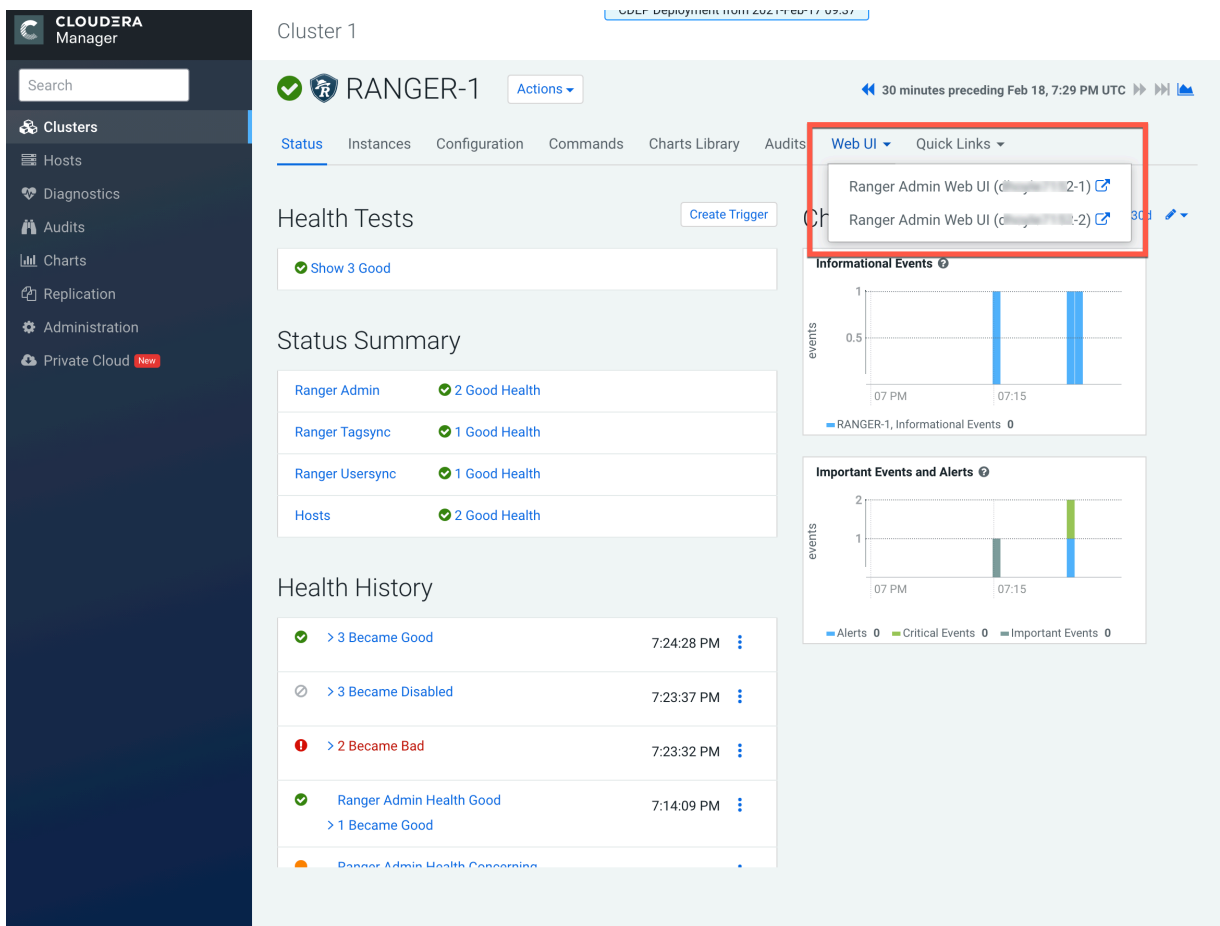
CLOUDERA Manager

Search

Clusters
Hosts
Diagnostics
Audits
Charts
Replication
Administration
Private Cloud New

Cluster 1

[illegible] Deployment from 2021-Feb-17 09:37

RANGER-1 Actions

30 minutes preceding Feb 18, 7:29 PM UTC

Status Instances Configuration Commands Charts Library Audits Web UI Quick Links

Ranger Admin Web UI ([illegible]2-1)
Ranger Admin Web UI ([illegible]-2)

Health Tests

Create Trigger

Show 3 Good

Ch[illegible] 30d

Informational Events

1
0.5
events
07 PM 07:15

RANGER-1, Informational Events 0

Status Summary

| | |
|---|---|
| Ranger Admin | 2 Good Health |
| Ranger Tagsync | 1 Good Health |
| Ranger Usersync | 1 Good Health |
| Hosts | 2 Good Health |

Important Events and Alerts

2
1
events
07 PM 07:15

Alerts 0 Critical Events 0 Important Events 0

Health History

> 3 Became Good 7:24:28 PM
> 3 Became Disabled 7:23:37 PM
> 2 Became Bad 7:23:32 PM
Ranger Admin Health Good 7:14:09 PM
> 1 Became Good
Ranger Admin Health Concerning